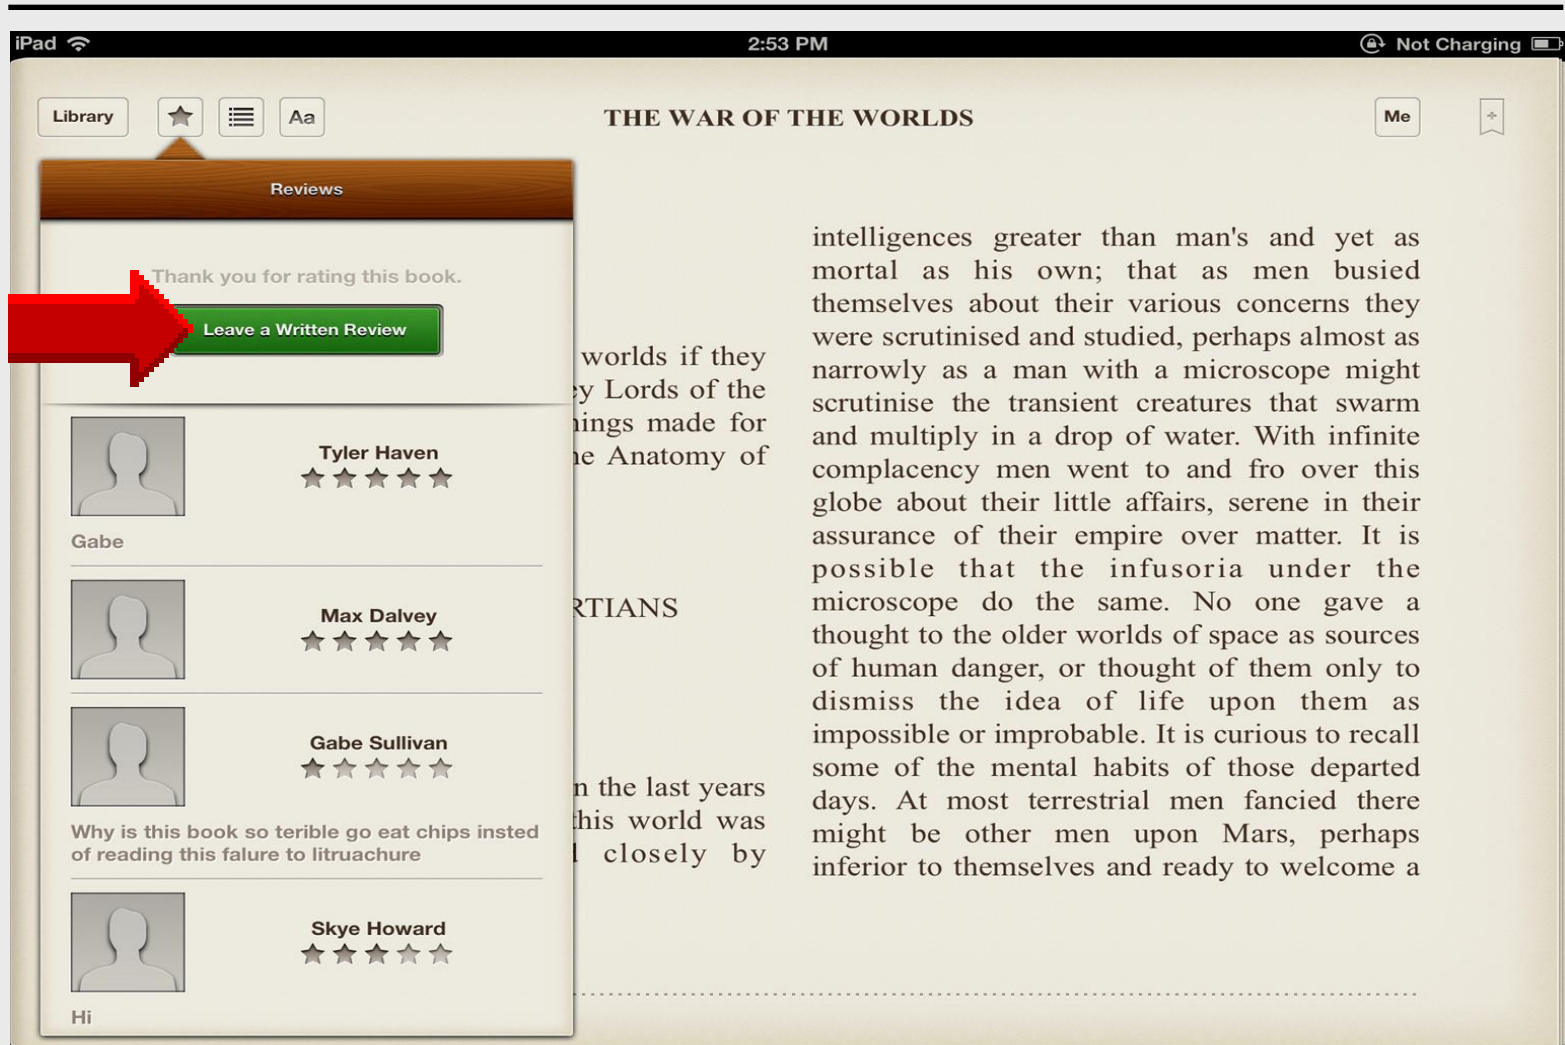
iPad 2:53 PM Not Charging

Library Aa THE WAR OF THE WORLDS Me

Reviews

Thank you for rating this book.

Leave a Written Review

Tyler Haven

Gabe

Max Dalvey

Gabe Sullivan

Why is this book so terible go eat chips insted of reading this falure to litruachure

Skye Howard

Hi

worlds if they
y Lords of the
ings made for
e Anatomy of

RTIANS

n the last years
this world was
closely by

intelligences greater than man's and yet as mortal as his own; that as men busied themselves about their various concerns they were scrutinised and studied, perhaps almost as narrowly as a man with a microscope might scrutinise the transient creatures that swarm and multiply in a drop of water. With infinite complacency men went to and fro over this globe about their little affairs, serene in their assurance of their empire over matter. It is possible that the infusoria under the microscope do the same. No one gave a thought to the older worlds of space as sources of human danger, or thought of them only to dismiss the idea of life upon them as impossible or improbable. It is curious to recall some of the mental habits of those departed days. At most terrestrial men fancied there might be other men upon Mars, perhaps inferior to themselves and ready to welcome a